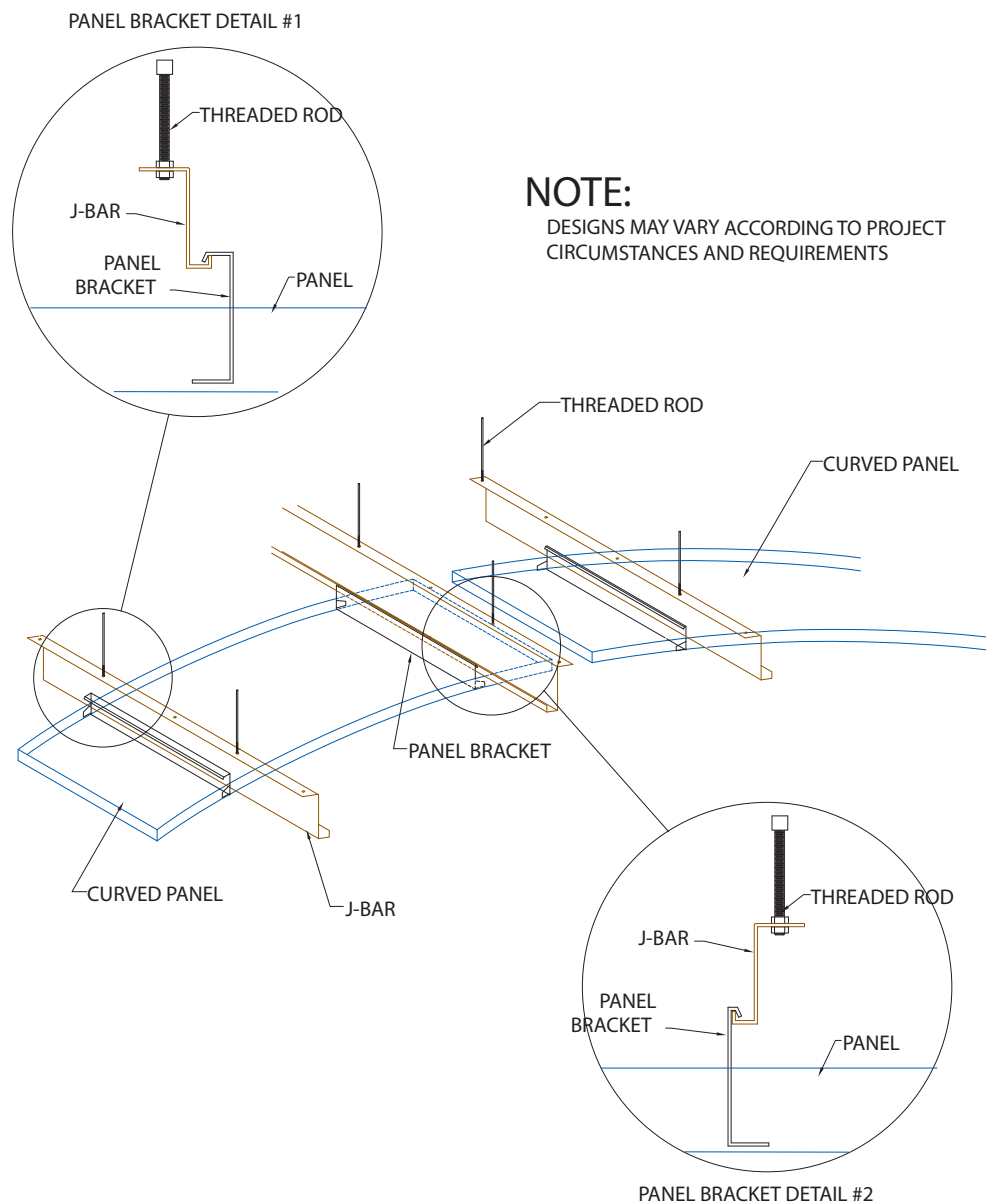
PANEL BRACKET DETAIL #1

THREADED ROD

J-BAR

PANEL BRACKET

PANEL

NOTE:

DESIGNS MAY VARY ACCORDING TO PROJECT CIRCUMSTANCES AND REQUIREMENTS

THREADED ROD

CURVED PANEL

PANEL BRACKET

CURVED PANEL

J-BAR

THREADED ROD

J-BAR

PANEL BRACKET

PANEL

PANEL BRACKET DETAIL #2